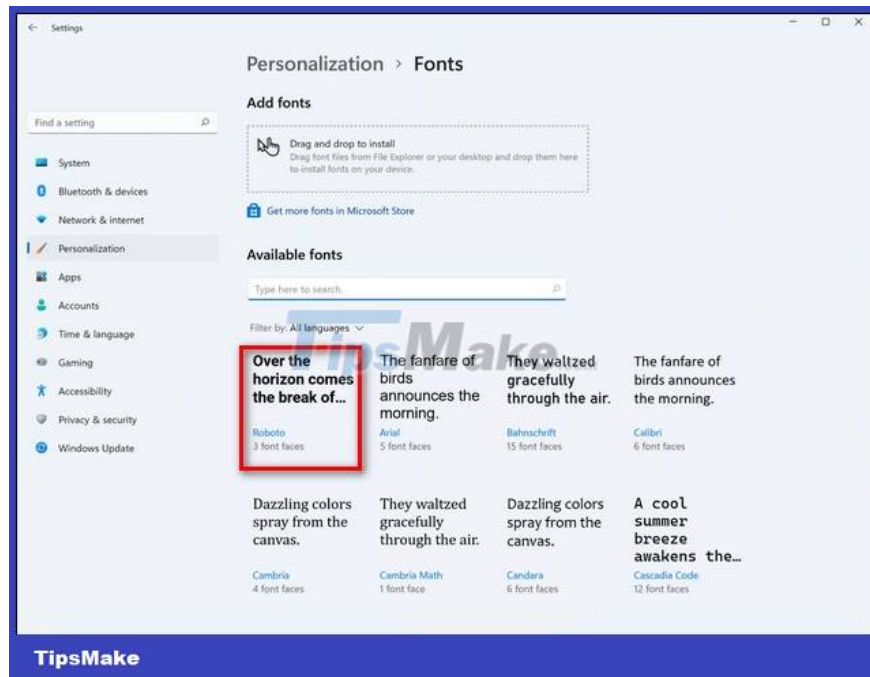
Settings

Find a setting

System
Bluetooth & devices
Network & internet
Personalization
Apps
Accounts
Time & language
Gaming
Accessibility
Privacy & security
Windows Update

Personalization > Fonts

Add fonts

Drag and drop to install
Drag font files from File Explorer or your desktop and drop them here to install fonts on your device.

Get more fonts in Microsoft Store

Available fonts

Type here to search.

Filter by: All languages

TipsMake

Over the horizon comes the break of...
Roboto
3 font faces

The fanfare of birds announces the morning.
Arial
5 font faces

They waltzed gracefully through the air.
Bahnschrift
15 font faces

The fanfare of birds announces the morning.
Calibri
6 font faces

Dazzling colors spray from the canvas.
Cambria
4 font faces

They waltzed gracefully through the air.
Cambria Math
1 font face

Dazzling colors spray from the canvas.
Candara
6 font faces

A cool summer breeze awakens the...
Cascadia Code
12 font faces

TipsMake